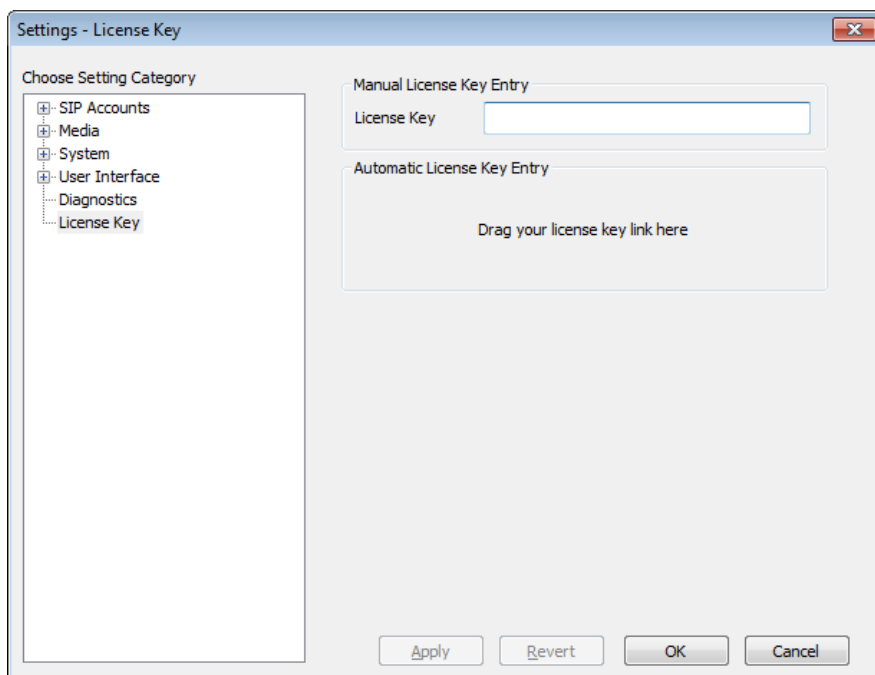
Settings - License Key

Choose Setting Category

SIP Accounts
Media
System
User Interface
Diagnostics
License Key

Manual License Key Entry

License Key

Automatic License Key Entry

Drag your license key link here

Apply Revert OK Cancel